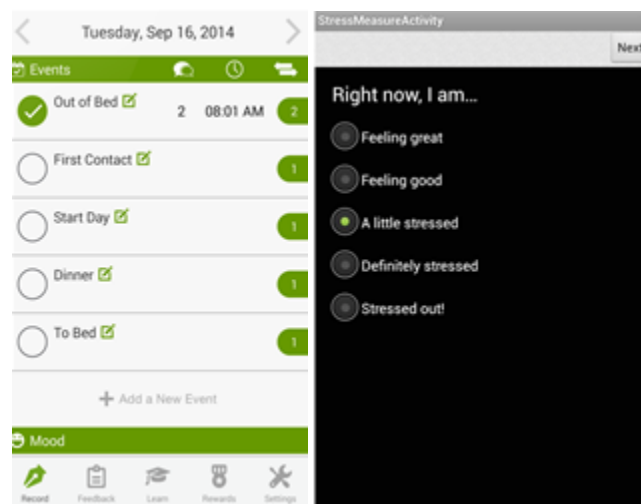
Tuesday, Sep 16, 2014

Events

Out of Bed 2 08:01 AM 2

First Contact 1

Start Day 1

Dinner 1

To Bed 1

+ Add a New Event

Mood

Record Feedback Learn Rewards Settings

StressMeasureActivity

Next

Right now, I am...

Feeling great

Feeling good

A little stressed

Definitely stressed

Stressed out!